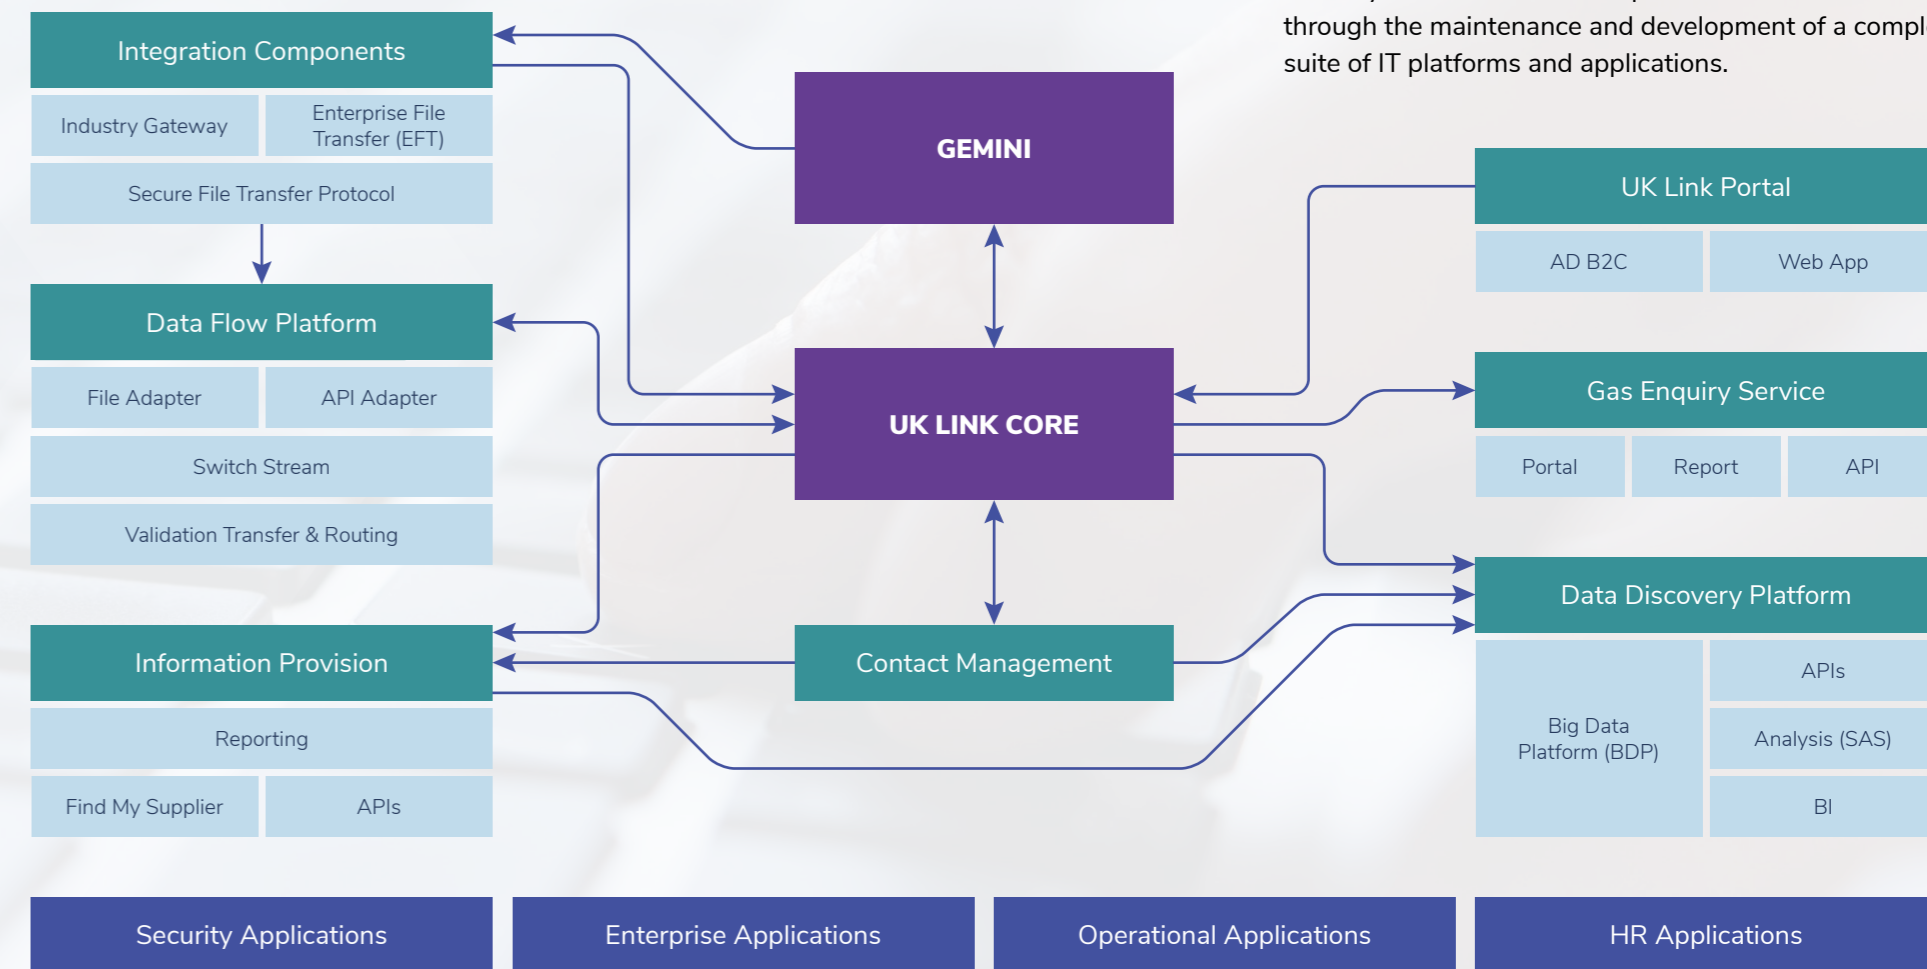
through the maintenance and development of a compl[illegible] suite of IT platforms and applications.

Integration Components

Industry Gateway

Enterprise File Transfer (EFT)

Secure File Transfer Protocol

Data Flow Platform

File Adapter

API Adapter

Switch Stream

Validation Transfer & Routing

Information Provision

Reporting

Find My Supplier

APIs

GEMINI

UK LINK CORE

Contact Management

UK Link Portal

AD B2C

Web App

Gas Enquiry Service

Portal

Report

API

Data Discovery Platform

Big Data Platform (BDP)

APIs

Analysis (SAS)

BI

Security Applications

Enterprise Applications

Operational Applications

HR Applications